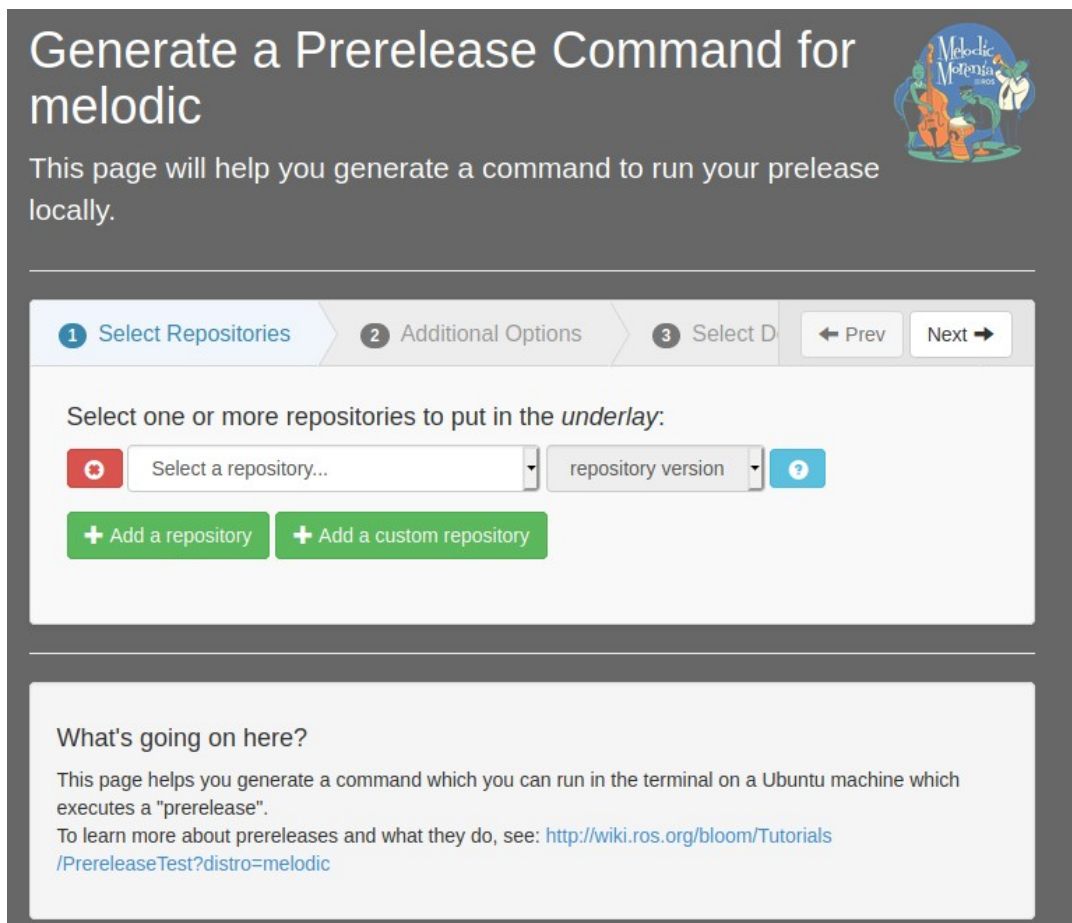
Generate a Prerelease Command for melodic

Melodic Morenia ROS

This page will help you generate a command to run your prelease locally.

1 Select Repositories
2 Additional Options
3 Select D
← Prev
Next →

Select one or more repositories to put in the *underlay*:

Select a repository...
repository version

+ Add a repository
+ Add a custom repository

What's going on here?

This page helps you generate a command which you can run in the terminal on a Ubuntu machine which executes a "prerelease".
To learn more about prereleases and what they do, see: http://wiki.ros.org/bloom/Tutorials/PrereleaseTest?distro=melodic